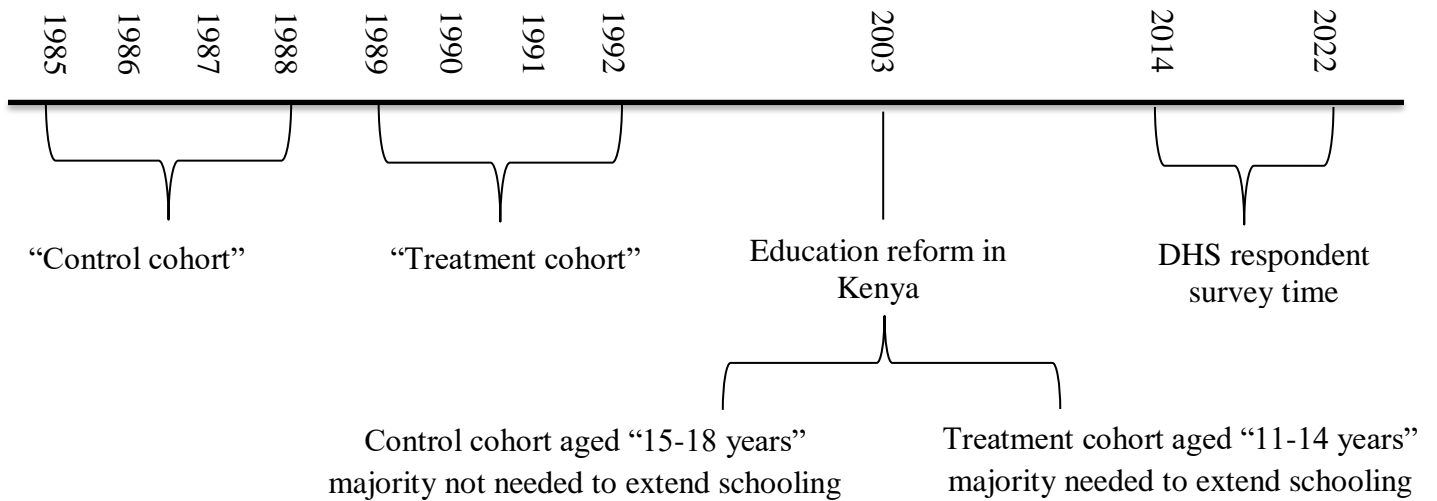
1985
1986
1987
1988
1989
1990
1991
1992
2003
2014
2022

"Control cohort"

"Treatment cohort"

Education reform in Kenya

DHS respondent survey time

Control cohort aged "15-18 years" majority not needed to extend schooling

Treatment cohort aged "11-14 years" majority needed to extend schooling